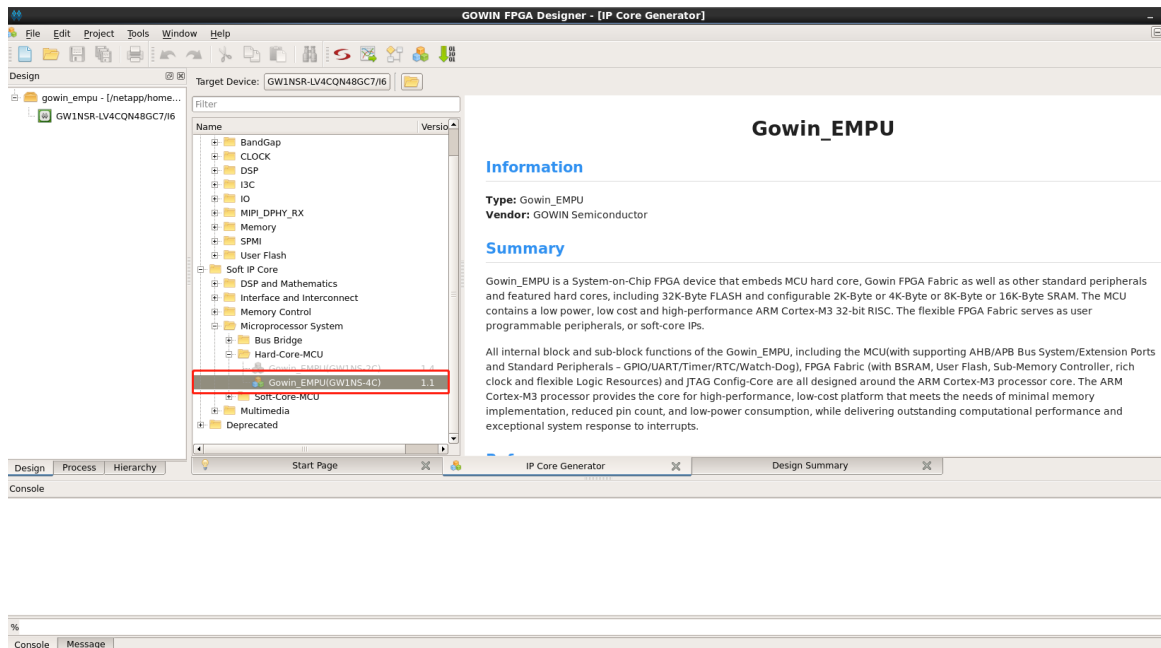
GOWIN FPGA Designer - [IP Core Generator]

File Edit Project Tools Window Help

Design

gowin_empu - [/netapp/home...
GW1NSR-LV4CQN48GC7/I6

Target Device: GW1NSR-LV4CQN48GC7/I6

Filter

| Name | Version |
|---|---|
| BandGap | |
| CLOCK | |
| DSP | |
| I3C | |
| IO | |
| MIPI_DPHY_RX | |
| Memory | |
| SPMI | |
| User Flash | |
| Soft IP Core | |
| DSP and Mathematics | |
| Interface and Interconnect | |
| Memory Control | |
| Microprocessor System | |
| Bus Bridge | |
| Hard-Core-MCU | |
| Gowin_EMPU(GW1NS-2C) | 1.4 |
| Gowin_EMPU(GW1NS-4C) | 1.1 |
| Soft-Core-MCU | |
| Multimedia | |
| Deprecated | |

Gowin_EMPU

Information

Type: Gowin_EMPU
Vendor: GOWIN Semiconductor

Summary

Gowin_EMPU is a System-on-Chip FPGA device that embeds MCU hard core, Gowin FPGA Fabric as well as other standard peripherals and featured hard cores, including 32K-Byte FLASH and configurable 2K-Byte or 4K-Byte or 8K-Byte or 16K-Byte SRAM. The MCU contains a low power, low cost and high-performance ARM Cortex-M3 32-bit RISC. The flexible FPGA Fabric serves as user programmable peripherals, or soft-core IPs.

All internal block and sub-block functions of the Gowin_EMPU, including the MCU(with supporting AHB/APB Bus System/Extension Ports and Standard Peripherals – GPIO/UART/Timer/RTC/Watch-Dog), FPGA Fabric (with BSRAM, User Flash, Sub-Memory Controller, rich clock and flexible Logic Resources) and JTAG Config-Core are all designed around the ARM Cortex-M3 processor core. The ARM Cortex-M3 processor provides the core for high-performance, low-cost platform that meets the needs of minimal memory implementation, reduced pin count, and low-power consumption, while delivering outstanding computational performance and exceptional system response to interrupts.

Design Process Hierarchy

Start Page
IP Core Generator
Design Summary

Console

%

Console Message